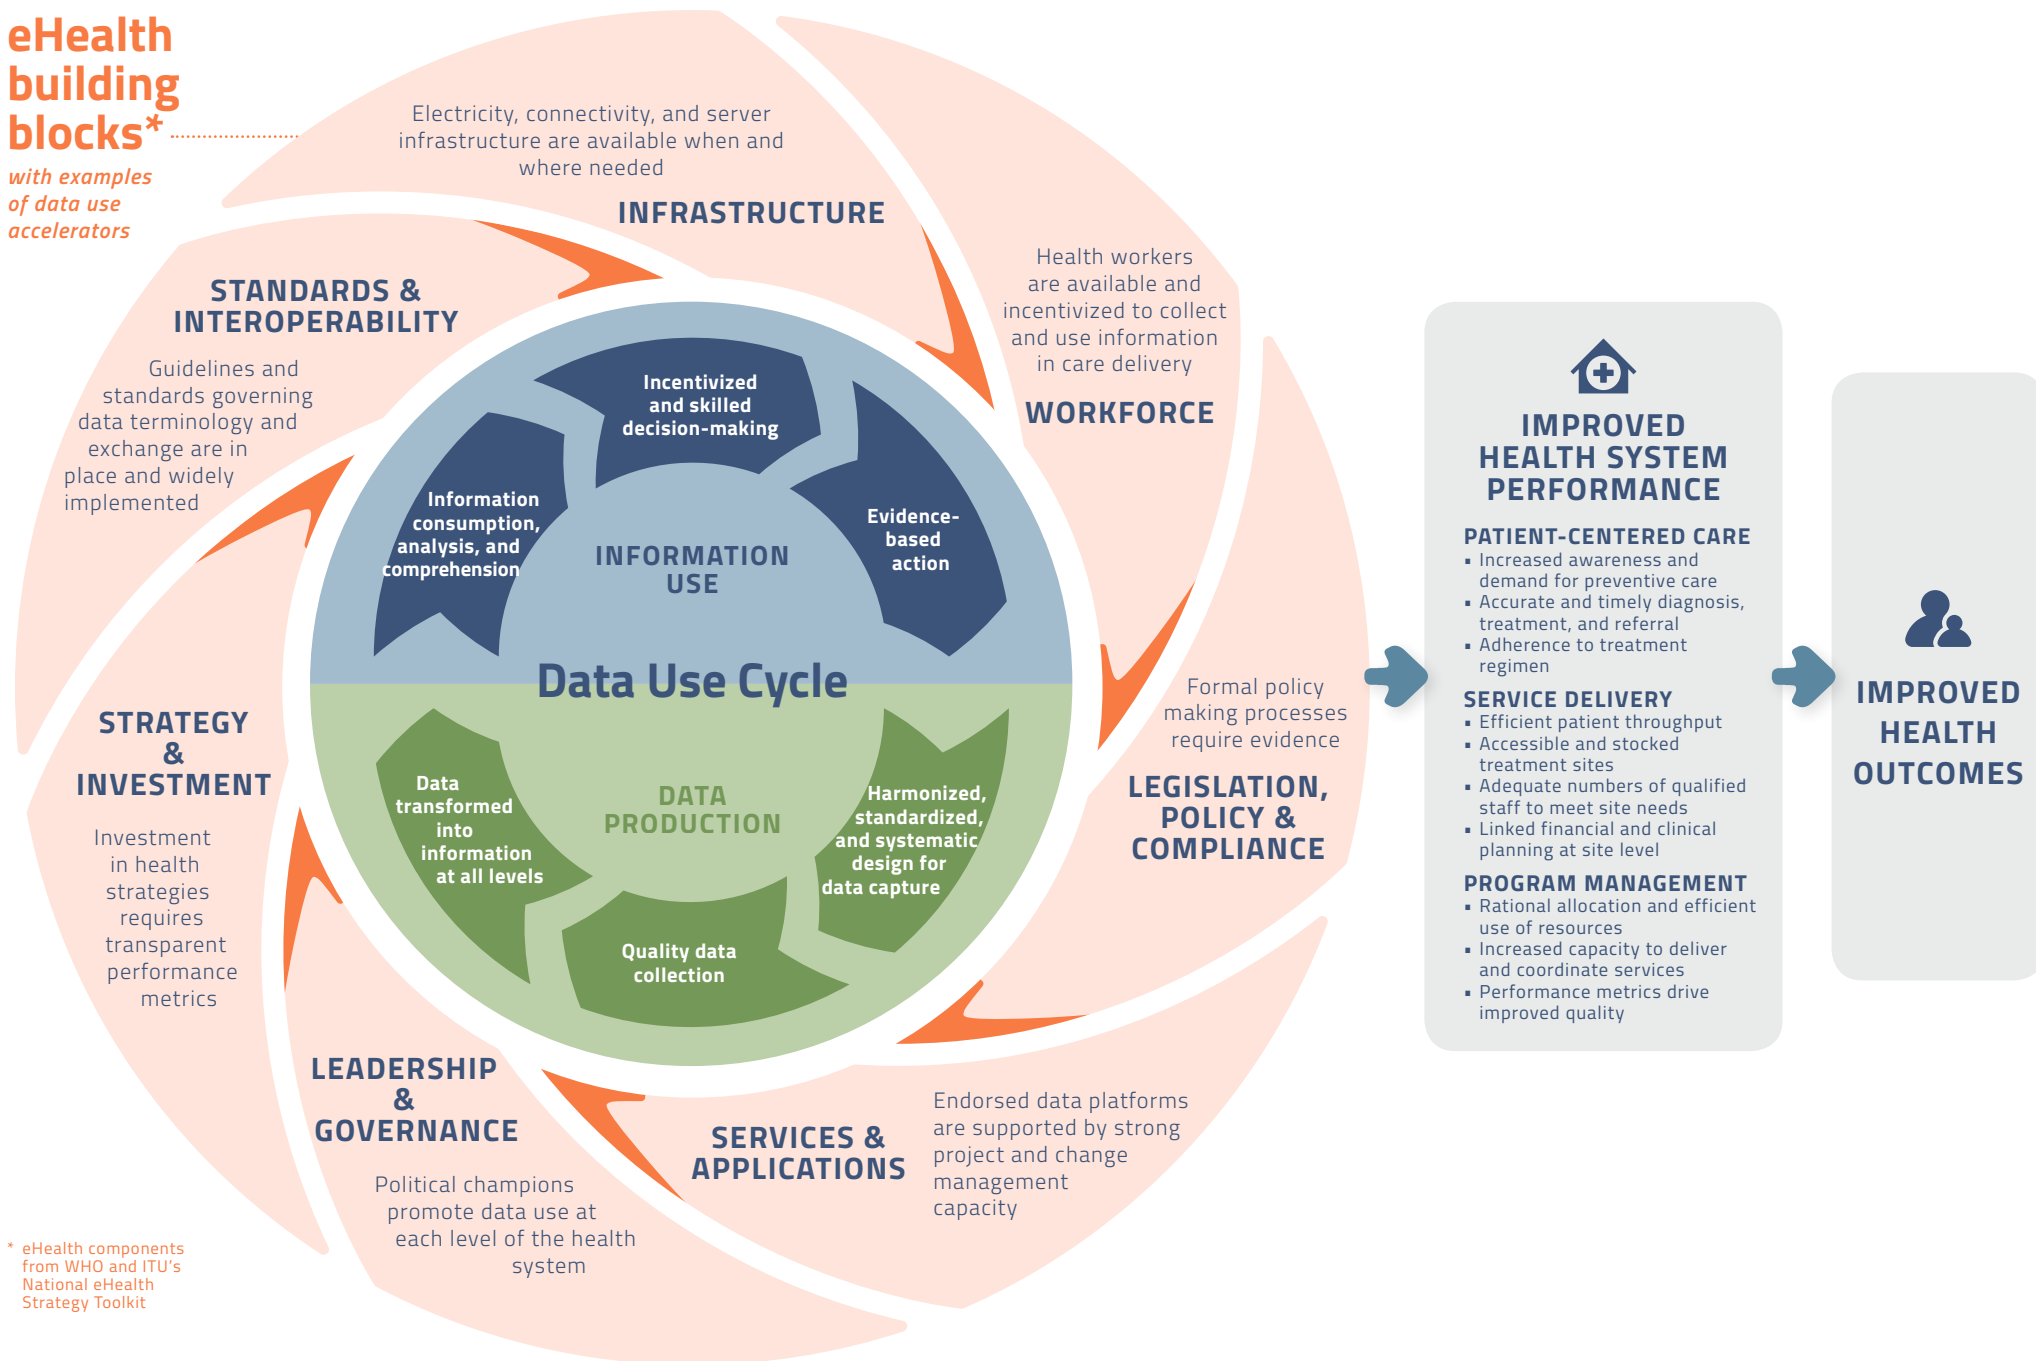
eHealth building blocks*
with examples of data use accelerators

Electricity, connectivity, and server infrastructure are available when and where needed

INFRASTRUCTURE

Health workers are available and incentivized to collect and use information in care delivery

WORKFORCE

STANDARDS & INTEROPERABILITY

Guidelines and standards governing data terminology and exchange are in place and widely implemented

Incentivized and skilled decision-making

Information consumption, analysis, and comprehension

Evidence-based action

INFORMATION USE

Data Use Cycle

DATA PRODUCTION

Data transformed into information at all levels

Harmonized, standardized, and systematic design for data capture

Quality data collection

Formal policy making processes require evidence

LEGISLATION, POLICY & COMPLIANCE

STRATEGY & INVESTMENT

Investment in health strategies requires transparent performance metrics

LEADERSHIP & GOVERNANCE

Political champions promote data use at each level of the health system

SERVICES & APPLICATIONS

Endorsed data platforms are supported by strong project and change management capacity

IMPROVED HEALTH SYSTEM PERFORMANCE

PATIENT-CENTERED CARE
▪ Increased awareness and demand for preventive care
▪ Accurate and timely diagnosis, treatment, and referral
▪ Adherence to treatment regimen

SERVICE DELIVERY
▪ Efficient patient throughput
▪ Accessible and stocked treatment sites
▪ Adequate numbers of qualified staff to meet site needs
▪ Linked financial and clinical planning at site level

PROGRAM MANAGEMENT
▪ Rational allocation and efficient use of resources
▪ Increased capacity to deliver and coordinate services
▪ Performance metrics drive improved quality

IMPROVED HEALTH OUTCOMES

* eHealth components from WHO and ITU's National eHealth Strategy Toolkit